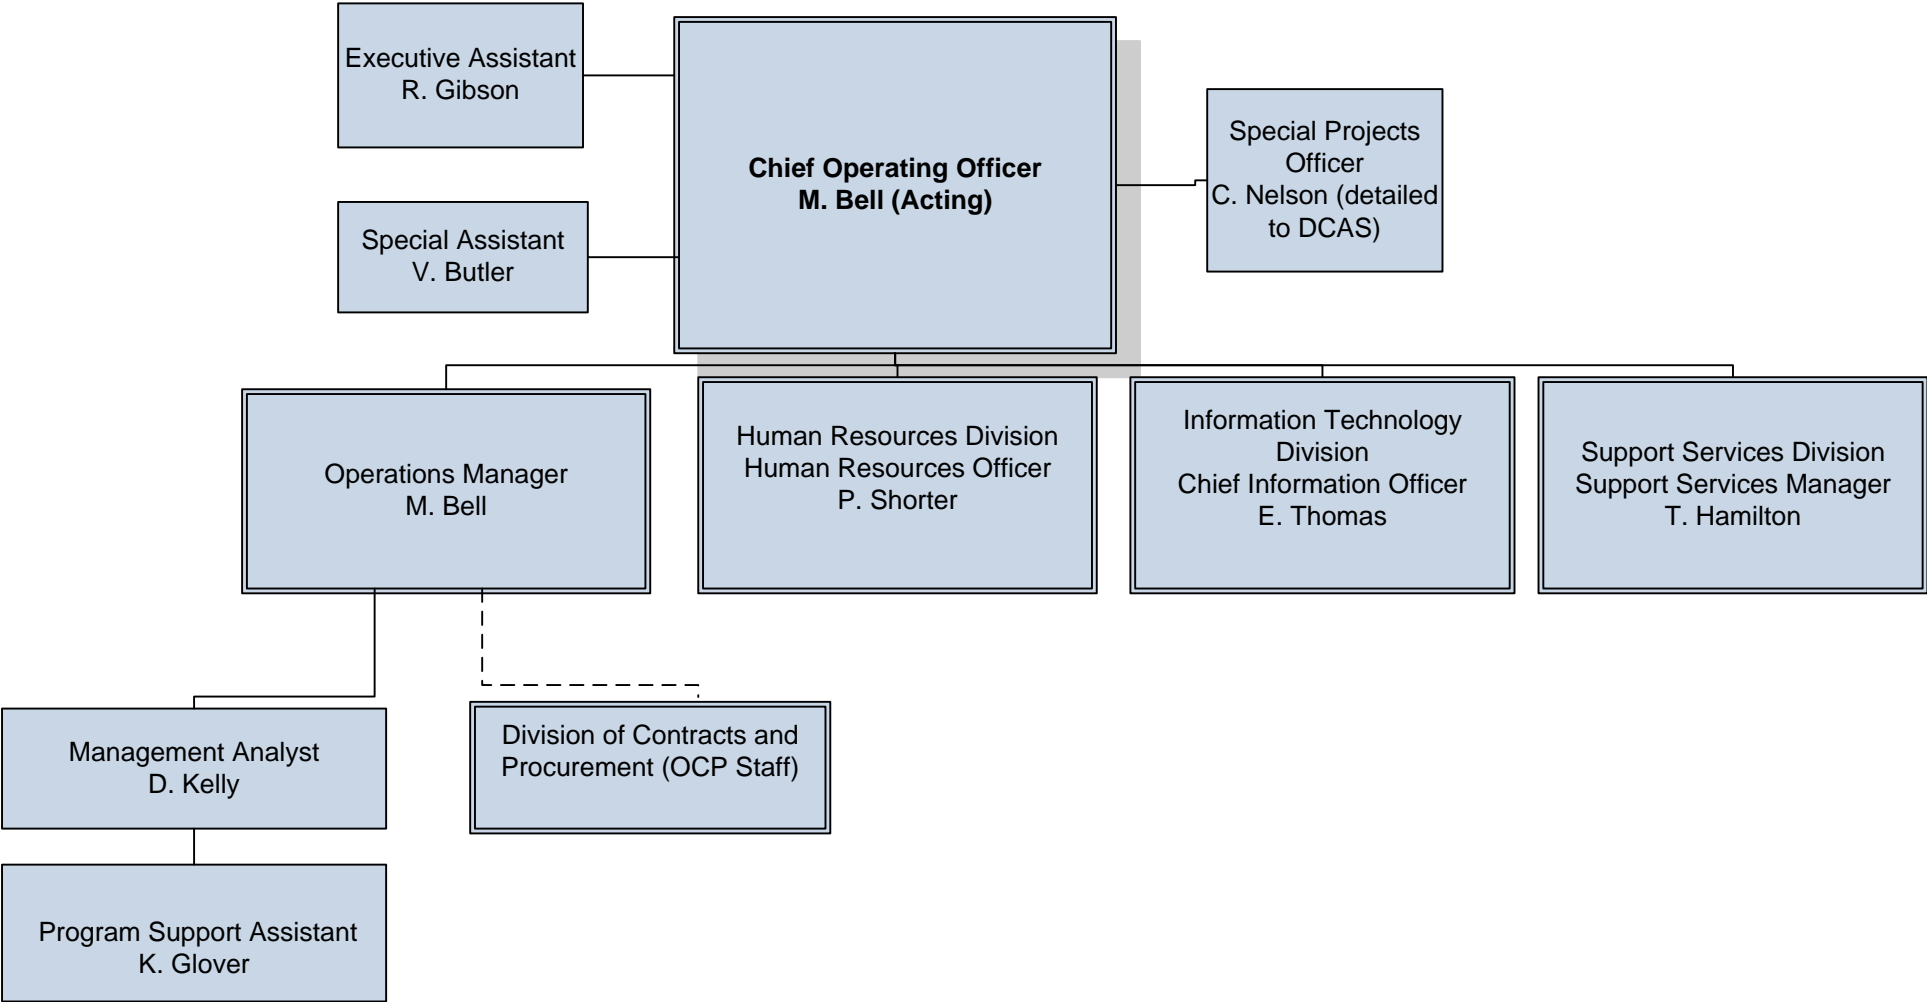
Executive Assistant
R. Gibson

Chief Operating Officer
M. Bell (Acting)

Special Projects Officer
C. Nelson (detailed to DCAS)

Special Assistant
V. Butler

Operations Manager
M. Bell

Human Resources Division
Human Resources Officer
P. Shorter

Information Technology Division
Chief Information Officer
E. Thomas

Support Services Division
Support Services Manager
T. Hamilton

Management Analyst
D. Kelly

Division of Contracts and Procurement (OCP Staff)

Program Support Assistant
K. Glover